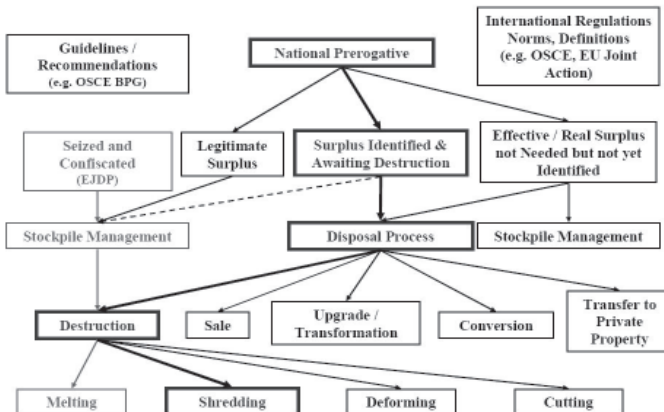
Guidelines / Recommendations (e.g. OSCE BPG)

National Prerogative

International Regulations Norms, Definitions (e.g. OSCE, EU Joint Action)

Seized and Confiscated (EJDP)

Legitimate Surplus

Surplus Identified & Awaiting Destruction

Effective / Real Surplus not Needed but not yet Identified

Stockpile Management

Disposal Process

Stockpile Management

Destruction

Sale

Upgrade / Transformation

Conversion

Transfer to Private Property

Melting

Shredding

Deforming

Cutting